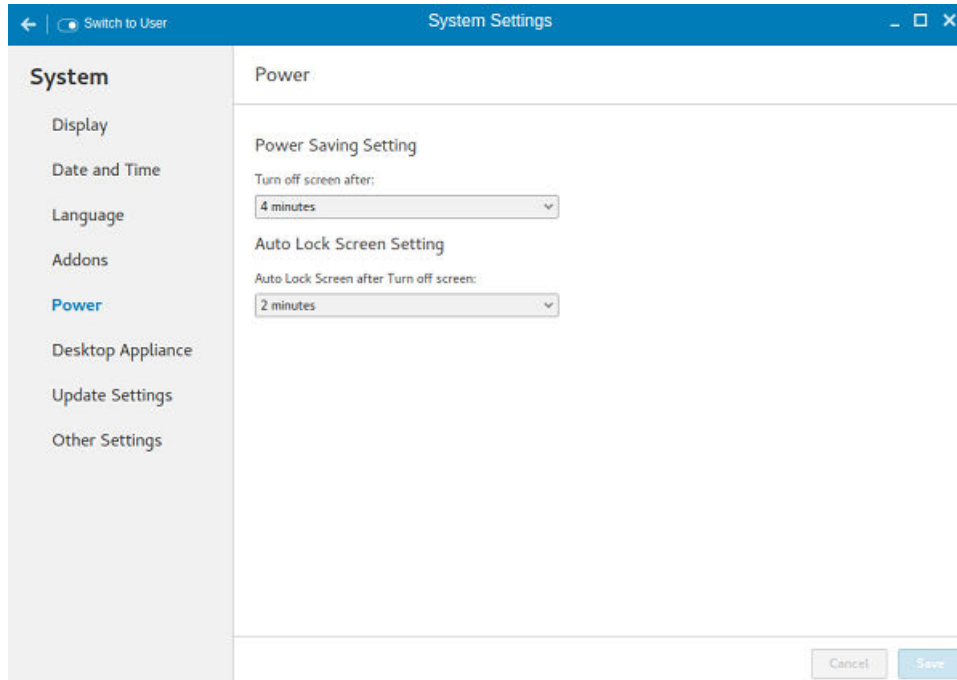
Switch to User

System Settings

System

Display

Date and Time

Language

Addons

Power

Desktop Appliance

Update Settings

Other Settings

Power

Power Saving Setting

Turn off screen after:

4 minutes

Auto Lock Screen Setting

Auto Lock Screen after Turn off screen:

2 minutes

Cancel

Save